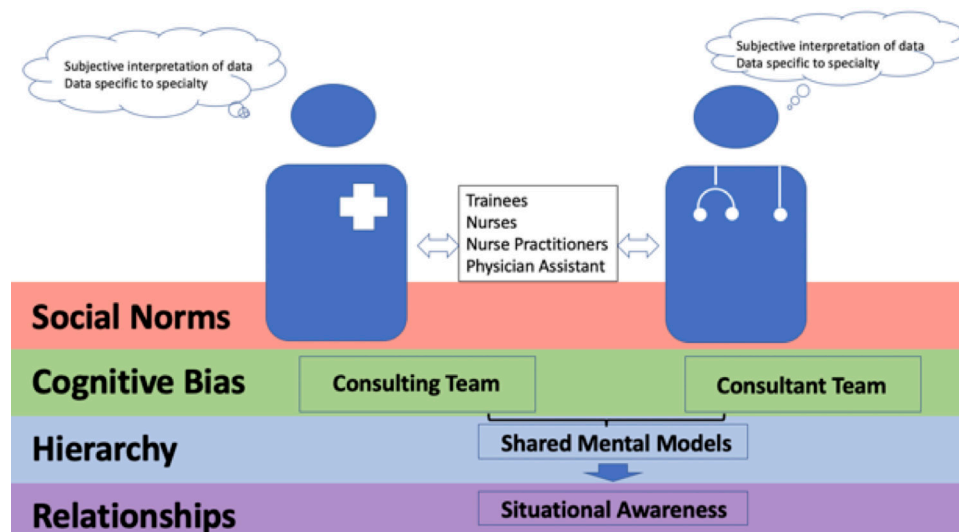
Subjective interpretation of data
Data specific to specialty

Subjective interpretation of data
Data specific to specialty

Trainees
Nurses
Nurse Practitioners
Physician Assistant

Social Norms

Cognitive Bias

Consulting Team

Consultant Team

Hierarchy

Shared Mental Models

Relationships

Situational Awareness